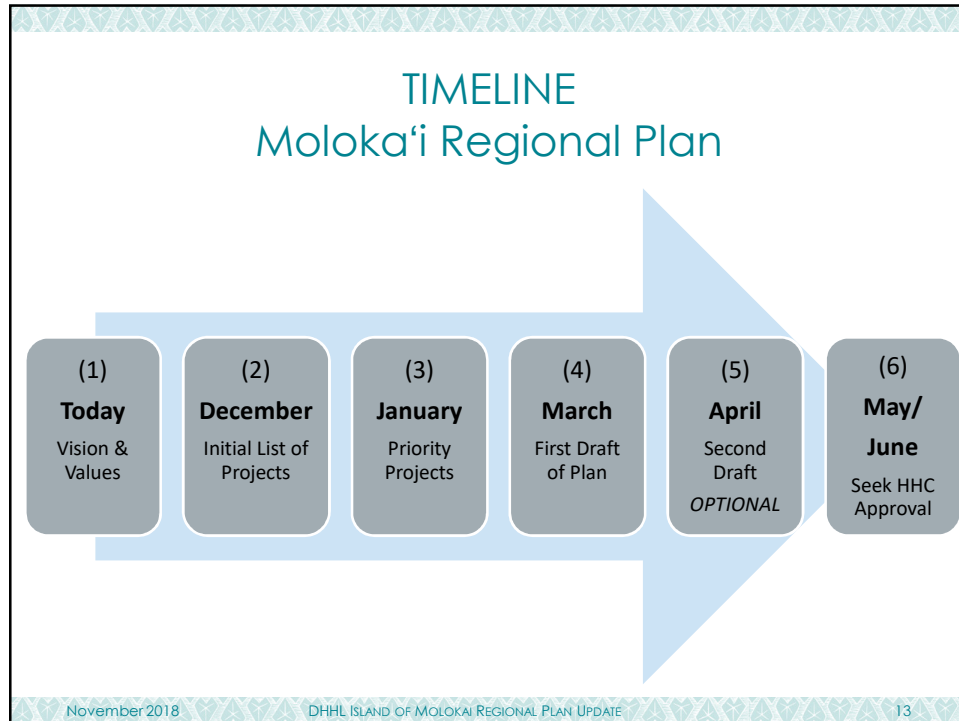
TIMELINE
Moloka‘i Regional Plan

(1)
**Today**
Vision & Values

(2)
**December**
Initial List of Projects

(3)
**January**
Priority Projects

(4)
**March**
First Draft of Plan

(5)
**April**
Second Draft
*OPTIONAL*

(6)
**May/ June**
Seek HHC Approval

November 2018

DHHL ISLAND OF MOLOKAI REGIONAL PLAN UPDATE

13